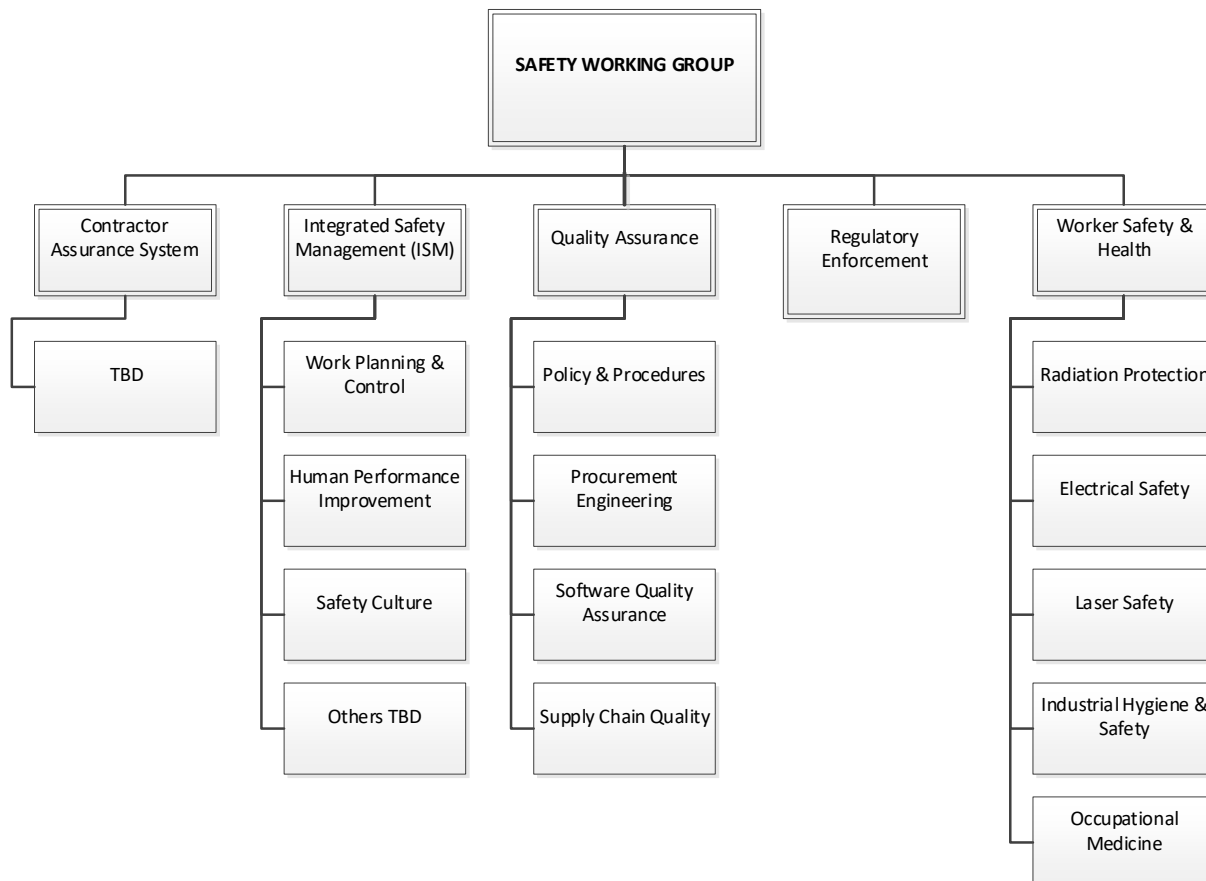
SAFETY WORKING GROUP

Contractor Assurance System

TBD

Integrated Safety Management (ISM)

Work Planning & Control

Human Performance Improvement

Safety Culture

Others TBD

Quality Assurance

Policy & Procedures

Procurement Engineering

Software Quality Assurance

Supply Chain Quality

Regulatory Enforcement

Worker Safety & Health

Radiation Protection

Electrical Safety

Laser Safety

Industrial Hygiene & Safety

Occupational Medicine